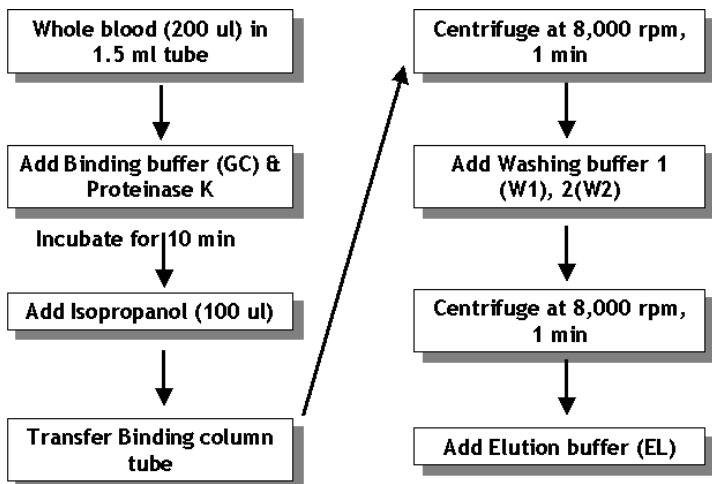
Whole blood (200 ul) in 1.5 ml tube

Add Binding buffer (GC) & Proteinase K

Incubate for 10 min

Add Isopropanol (100 ul)

Transfer Binding column tube

Centrifuge at 8,000 rpm, 1 min

Add Washing buffer 1 (W1), 2(W2)

Centrifuge at 8,000 rpm, 1 min

Add Elution buffer (EL)